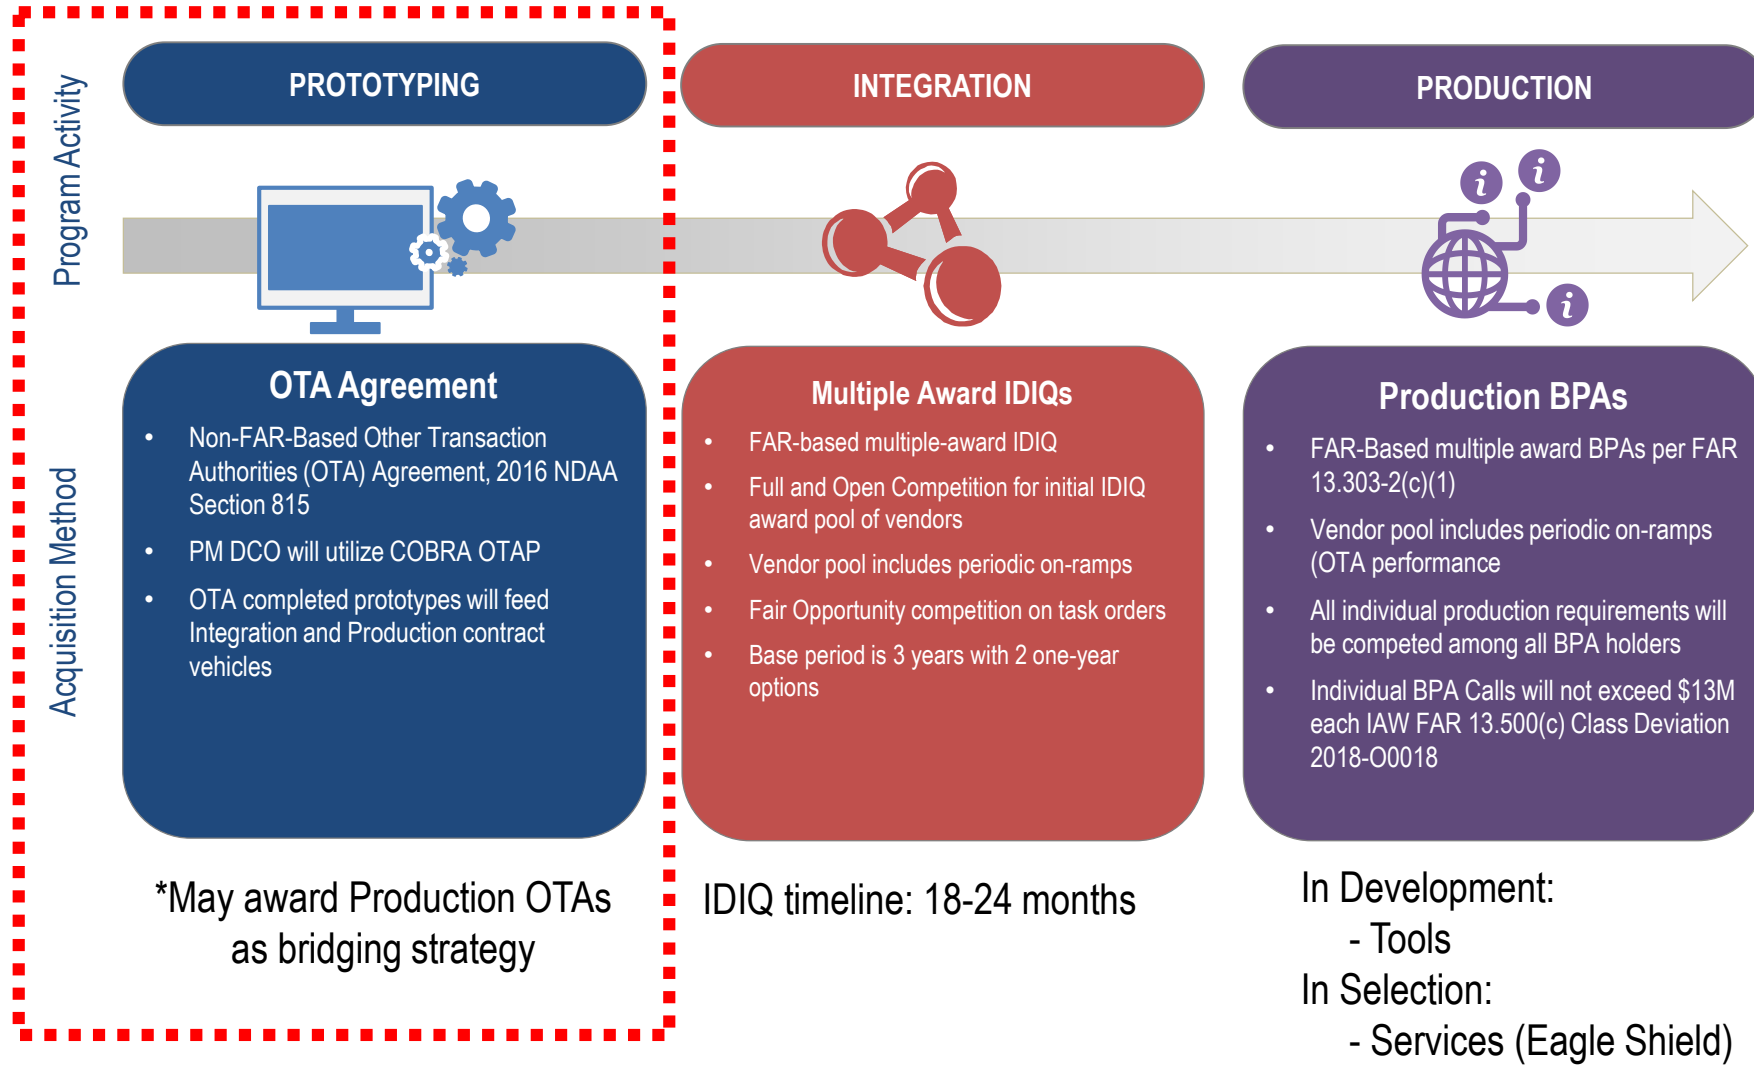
Program Activity

PROTOTYPING

INTEGRATION

PRODUCTION

Acquisition Method

OTA Agreement

- Non-FAR-Based Other Transaction Authorities (OTA) Agreement, 2016 NDAA Section 815
- PM DCO will utilize COBRA OTAP
- OTA completed prototypes will feed Integration and Production contract vehicles

Multiple Award IDIQs

- FAR-based multiple-award IDIQ
- Full and Open Competition for initial IDIQ award pool of vendors
- Vendor pool includes periodic on-ramps
- Fair Opportunity competition on task orders
- Base period is 3 years with 2 one-year options

Production BPAs

- FAR-Based multiple award BPAs per FAR 13.303-2(c)(1)
- Vendor pool includes periodic on-ramps (OTA performance
- All individual production requirements will be competed among all BPA holders
- Individual BPA Calls will not exceed $13M each IAW FAR 13.500(c) Class Deviation 2018-O0018

*May award Production OTAs as bridging strategy

IDIQ timeline: 18-24 months

In Development:
- Tools
In Selection:
- Services (Eagle Shield)